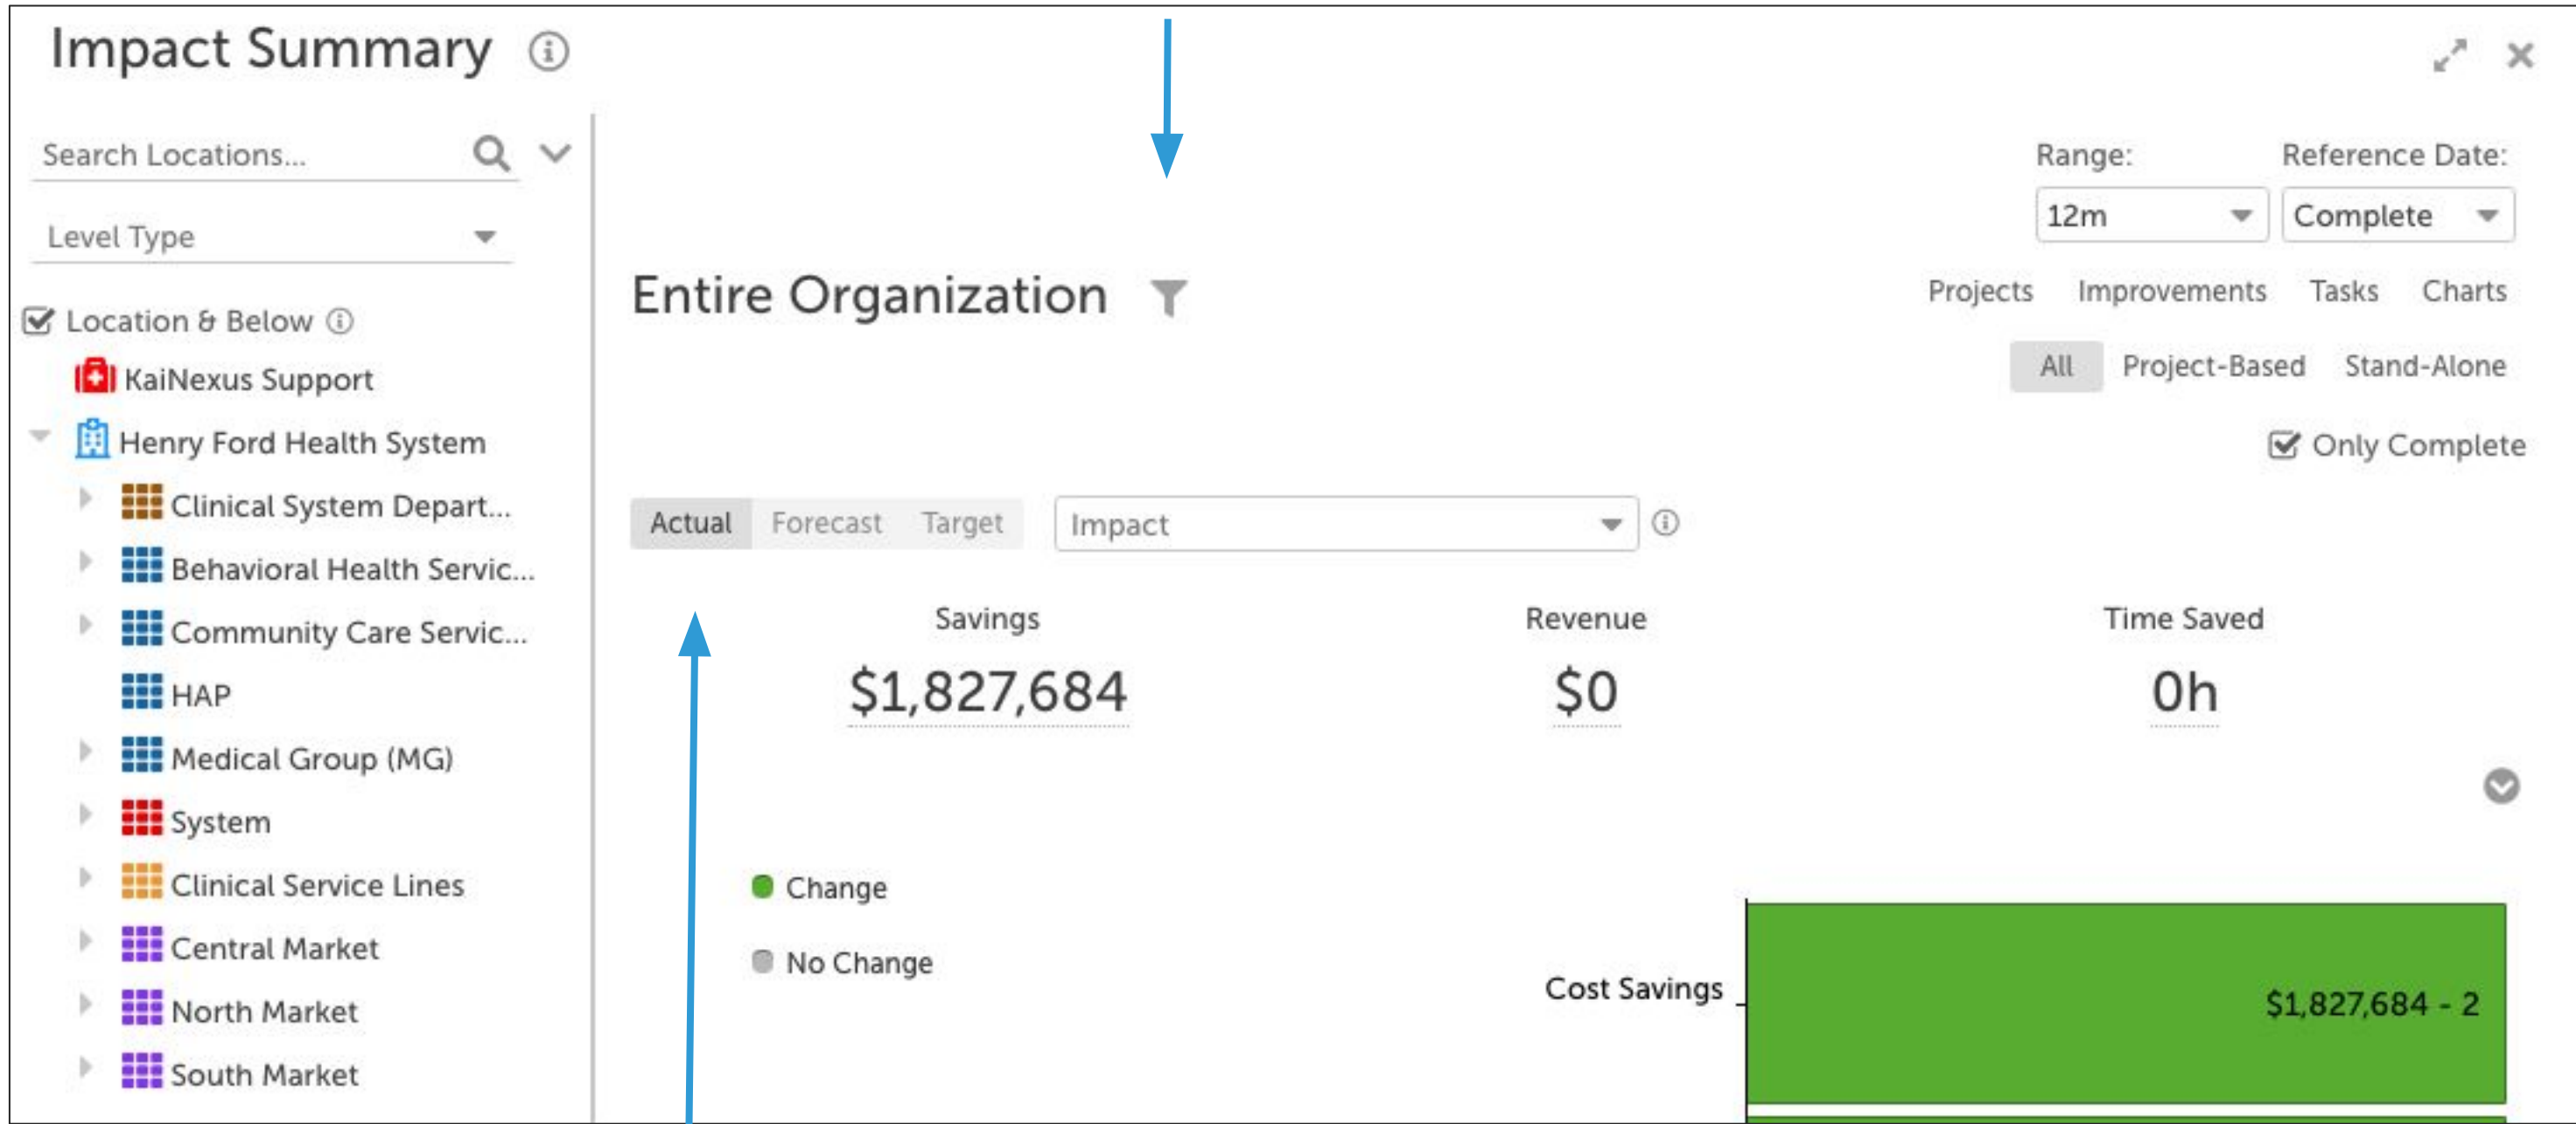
Impact Summary ⓘ

Search Locations...

Level Type

Location & Below ⓘ

KaiNexus Support

Henry Ford Health System

Clinical System Depart...

Behavioral Health Servic...

Community Care Servic...

HAP

Medical Group (MG)

System

Clinical Service Lines

Central Market

North Market

South Market

Range:

12m

Reference Date:

Complete

Entire Organization

Projects Improvements Tasks Charts

All Project-Based Stand-Alone

Only Complete

Actual Forecast Target

Impact

Savings

$1,827,684

Revenue

$0

Time Saved

0h

Change

No Change

Cost Savings

$1,827,684 - 2